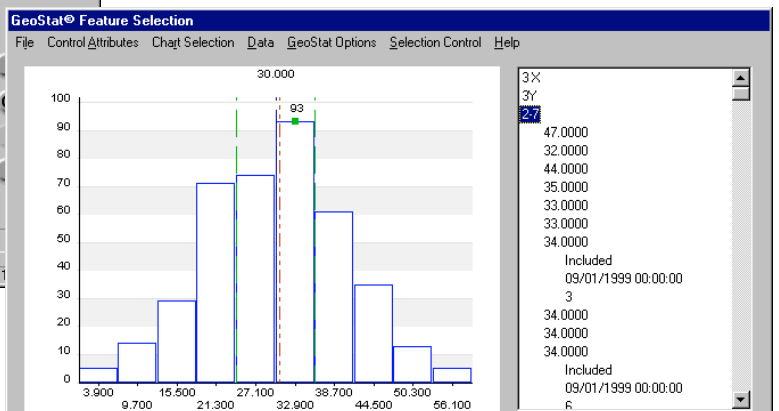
GeoStat® Feature Selection

File Control Attributes Chart Selection Data GeoStat Options Selection Control Help

30.000

93

100
90
80
70
60
50
40
30
20
10
0

3.900
9.700
15.500
21.300
27.100
32.900
38.700
44.500
50.300
56.100

3X
3Y
2-7
47.0000
32.0000
44.0000
35.0000
33.0000
33.0000
34.0000
Included
09/01/1999 00:00:00
3
34.0000
34.0000
34.0000
Included
09/01/1999 00:00:00
6